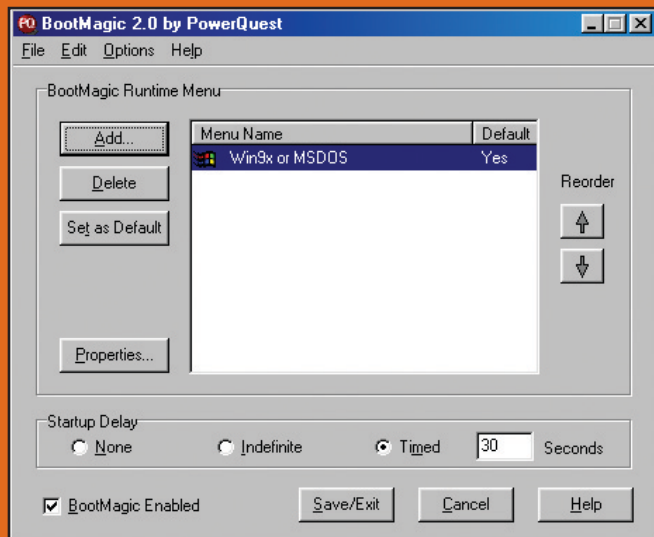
PQ BootMagic 2.0 by PowerQuest

File Edit Options Help

BootMagic Runtime Menu

Add...

Delete

Set as Default

Properties...

| Menu Name | Default |
|---|---|
| Win9x or MSDOS | Yes |

Reorder

Startup Delay

None

Indefinite

Timed

30

Seconds

BootMagic Enabled

Save/Exit

Cancel

Help